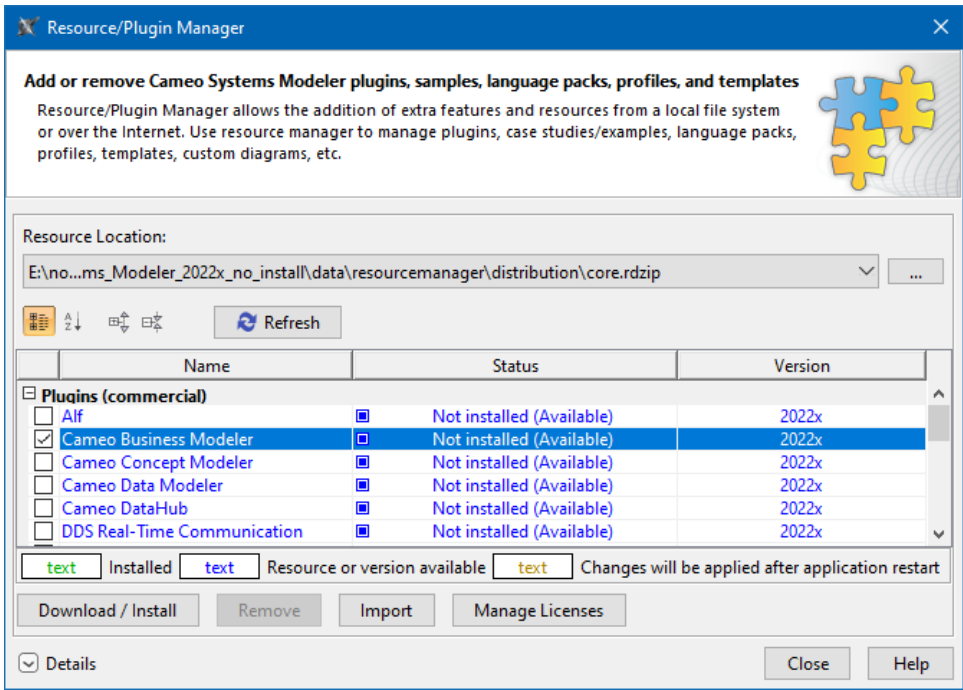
Resource/Plugin Manager

Add or remove Cameo Systems Modeler plugins, samples, language packs, profiles, and templates

Resource/Plugin Manager allows the addition of extra features and resources from a local file system or over the Internet. Use resource manager to manage plugins, case studies/examples, language packs, profiles, templates, custom diagrams, etc.

Resource Location:

E:\no...ms_Modeler_2022x_no_install\data\resourcemanager\distribution\core.rdzip

...

Refresh

| | Name | Status | Version |
|---|---|---|---|
| | Plugins (commercial) | | |
| ☐ | Alf | Not installed (Available) | 2022x |
| ☑ | Cameo Business Modeler | Not installed (Available) | 2022x |
| ☐ | Cameo Concept Modeler | Not installed (Available) | 2022x |
| ☐ | Cameo Data Modeler | Not installed (Available) | 2022x |
| ☐ | Cameo DataHub | Not installed (Available) | 2022x |
| ☐ | DDS Real-Time Communication | Not installed (Available) | 2022x |

text Installed text Resource or version available text Changes will be applied after application restart

Download / Install Remove Import Manage Licenses

Details

Close Help